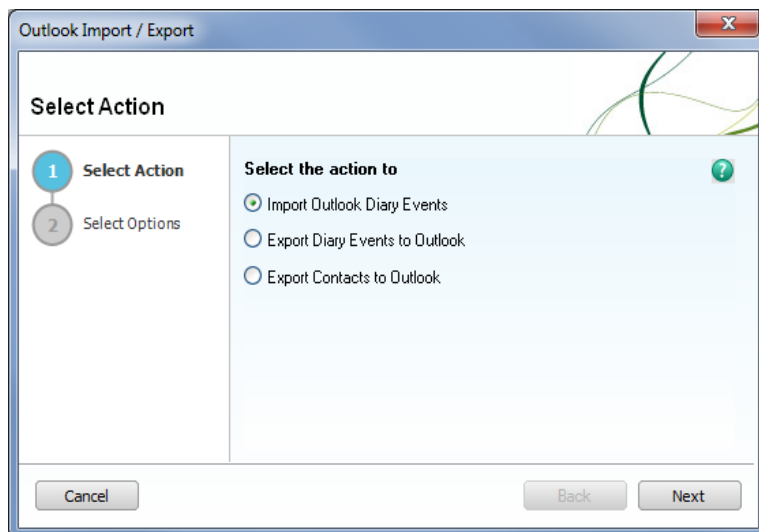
Outlook Import / Export

Select Action

1 Select Action

2 Select Options

Select the action to

Import Outlook Diary Events

Export Diary Events to Outlook

Export Contacts to Outlook

Cancel

Back

Next